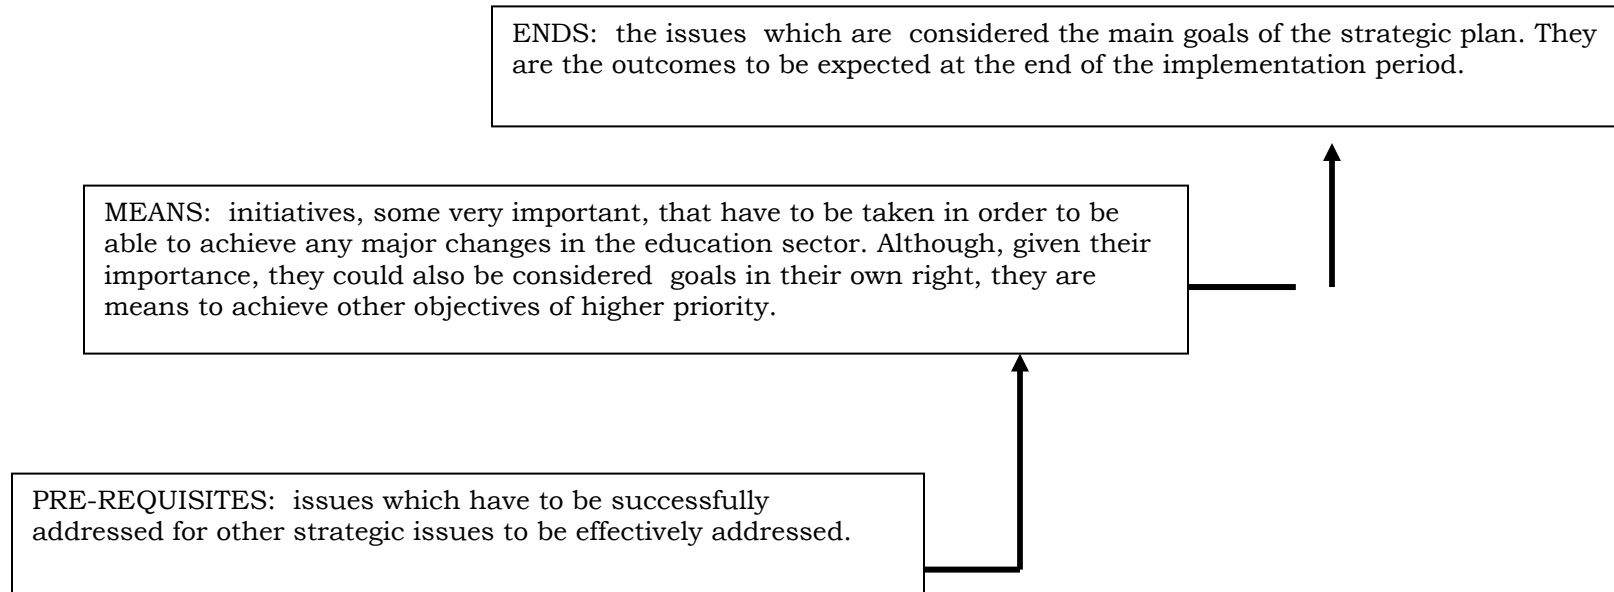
ENDS: the issues which are considered the main goals of the strategic plan. They are the outcomes to be expected at the end of the implementation period.

MEANS: initiatives, some very important, that have to be taken in order to be able to achieve any major changes in the education sector. Although, given their importance, they could also be considered goals in their own right, they are means to achieve other objectives of higher priority.

PRE-REQUISITES: issues which have to be successfully addressed for other strategic issues to be effectively addressed.